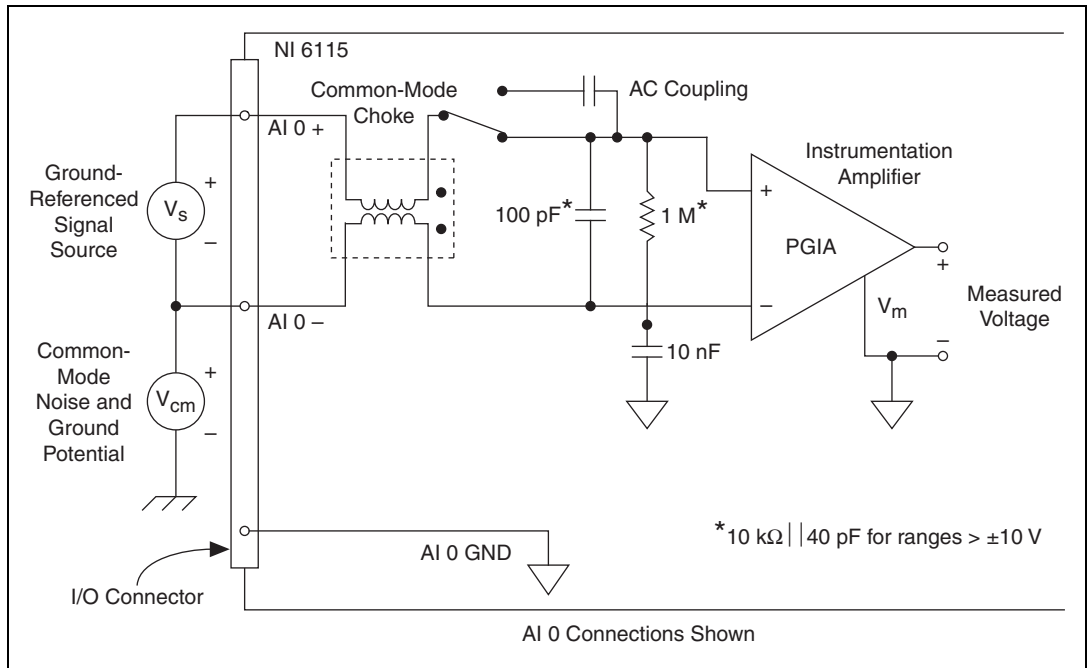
NI 6115

Common-Mode Choke

AC Coupling

AI 0 +

Ground-Referenced Signal Source

+

$V_s$

–

Instrumentation Amplifier

100 pF*

1 M*

+

PGIA

–

+

$V_m$

Measured Voltage

–

AI 0 –

Common-Mode Noise and Ground Potential

+

$V_{cm}$

–

10 nF

*10 kΩ||40 pF for ranges > ±10 V

AI 0 GND

I/O Connector

AI 0 Connections Shown